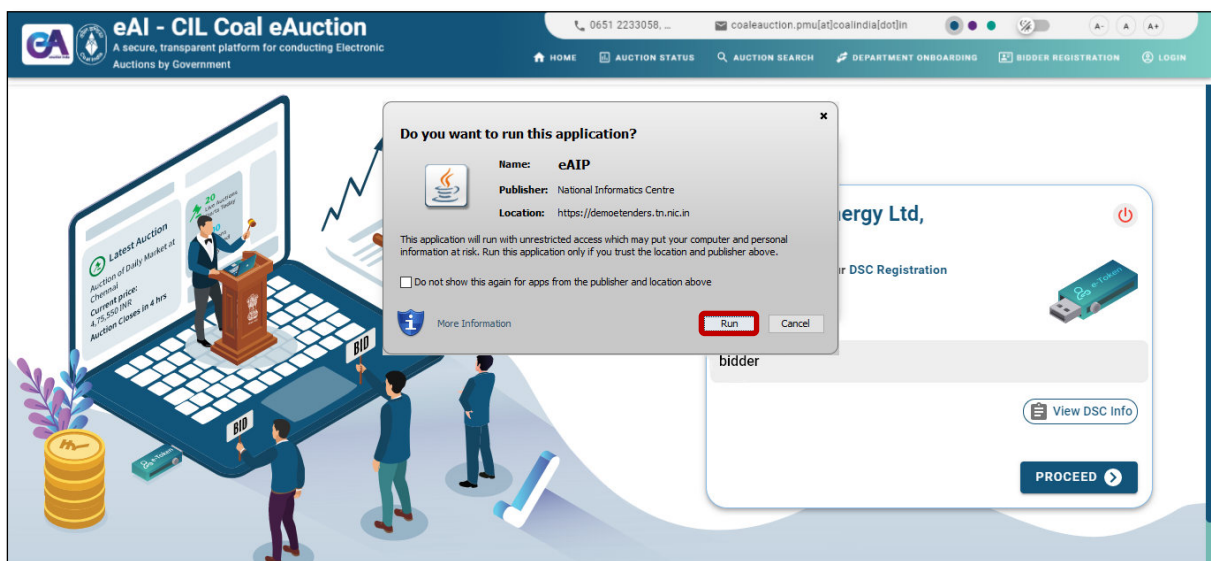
eAI - CIL Coal eAuction
A secure, transparent platform for conducting Electronic Auctions by Government

0651 2233058, ... coaleauction.pmu[at]coalindia[dot]in A- A A+

HOME AUCTION STATUS AUCTION SEARCH DEPARTMENT ONBOARDING BIDDER REGISTRATION LOGIN

Latest Auction
Auction of Daily Market at Chennai
Current price: 4,75,550 INR
Auction Closes in 4 hrs

20 Live Auctions Closing Today

BID
BID
BID

Do you want to run this application?

Name: eAIP
Publisher: National Informatics Centre
Location: https://demoetenders.tn.nic.in

This application will run with unrestricted access which may put your computer and personal information at risk. Run this application only if you trust the location and publisher above.

Do not show this again for apps from the publisher and location above

More Information
Run
Cancel

nergy Ltd,
r DSC Registration
eToken
bidder
View DSC Info
PROCEED